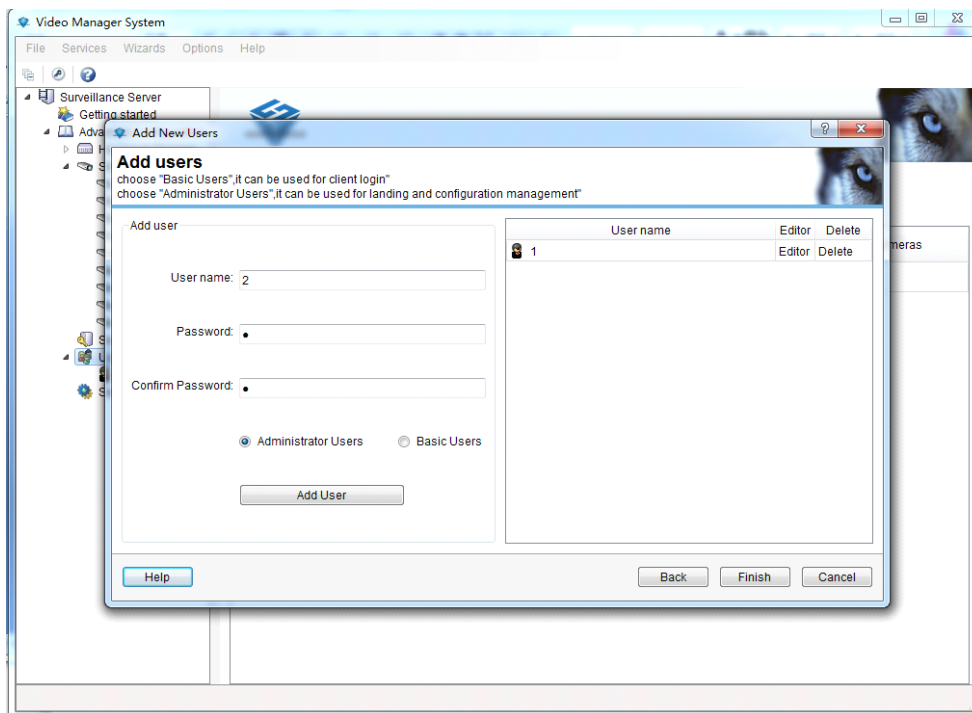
Video Manager System

File Services Wizards Options Help

Surveillance Server
Getting started
Adva

meras

Add New Users

Add users
choose "Basic Users",it can be used for client login
choose "Administrator Users",it can be used for landing and configuration management"

Add user

User name: 2

Password: •

Confirm Password: •

Administrator Users Basic Users

Add User

| User name | Editor | Delete |
|---|---|---|
| 1 | Editor | Delete |

Help

Back Finish Cancel